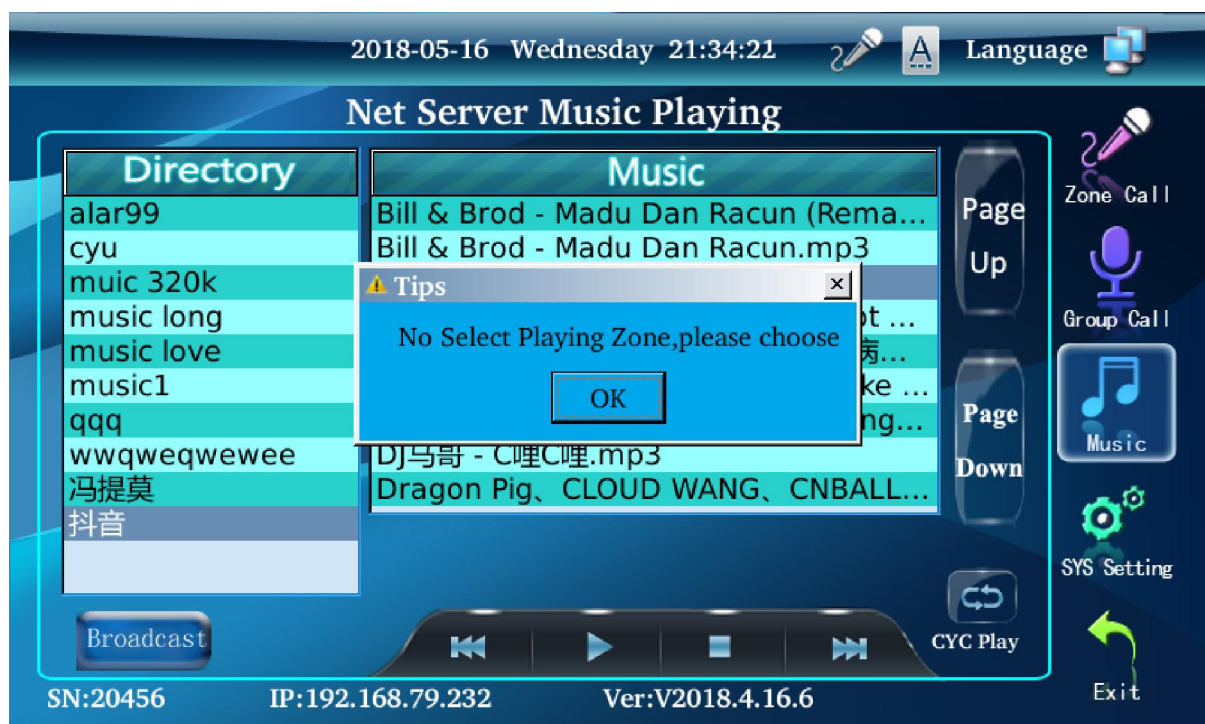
2018-05-16 Wednesday 21:34:21

A

Language

Net Server Music Playing

| Directory |
|---|
| alar99 |
| cyu |
| muic 320k |
| music long |
| music love |
| music1 |
| qqq |
| wwqweqwewee |
| 冯提莫 |
| 抖音 |

| Music |
|---|
| Bill & Brod - Madu Dan Racun (Rema... |
| Bill & Brod - Madu Dan Racun.mp3 |
| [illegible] |
| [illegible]t ... |
| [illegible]病... |
| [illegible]ke ... |
| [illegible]ng... |
| DJ马哥 - C哩C哩.mp3 |
| Dragon Pig、CLOUD WANG、CNBALL... |

Tips

No Select Playing Zone,please choose

OK

Page Up

Page Down

Zone Call

Group Call

Music

SYS Setting

Exit

Broadcast

CYC Play

SN:20456 IP:192.168.79.232 Ver:V2018.4.16.6